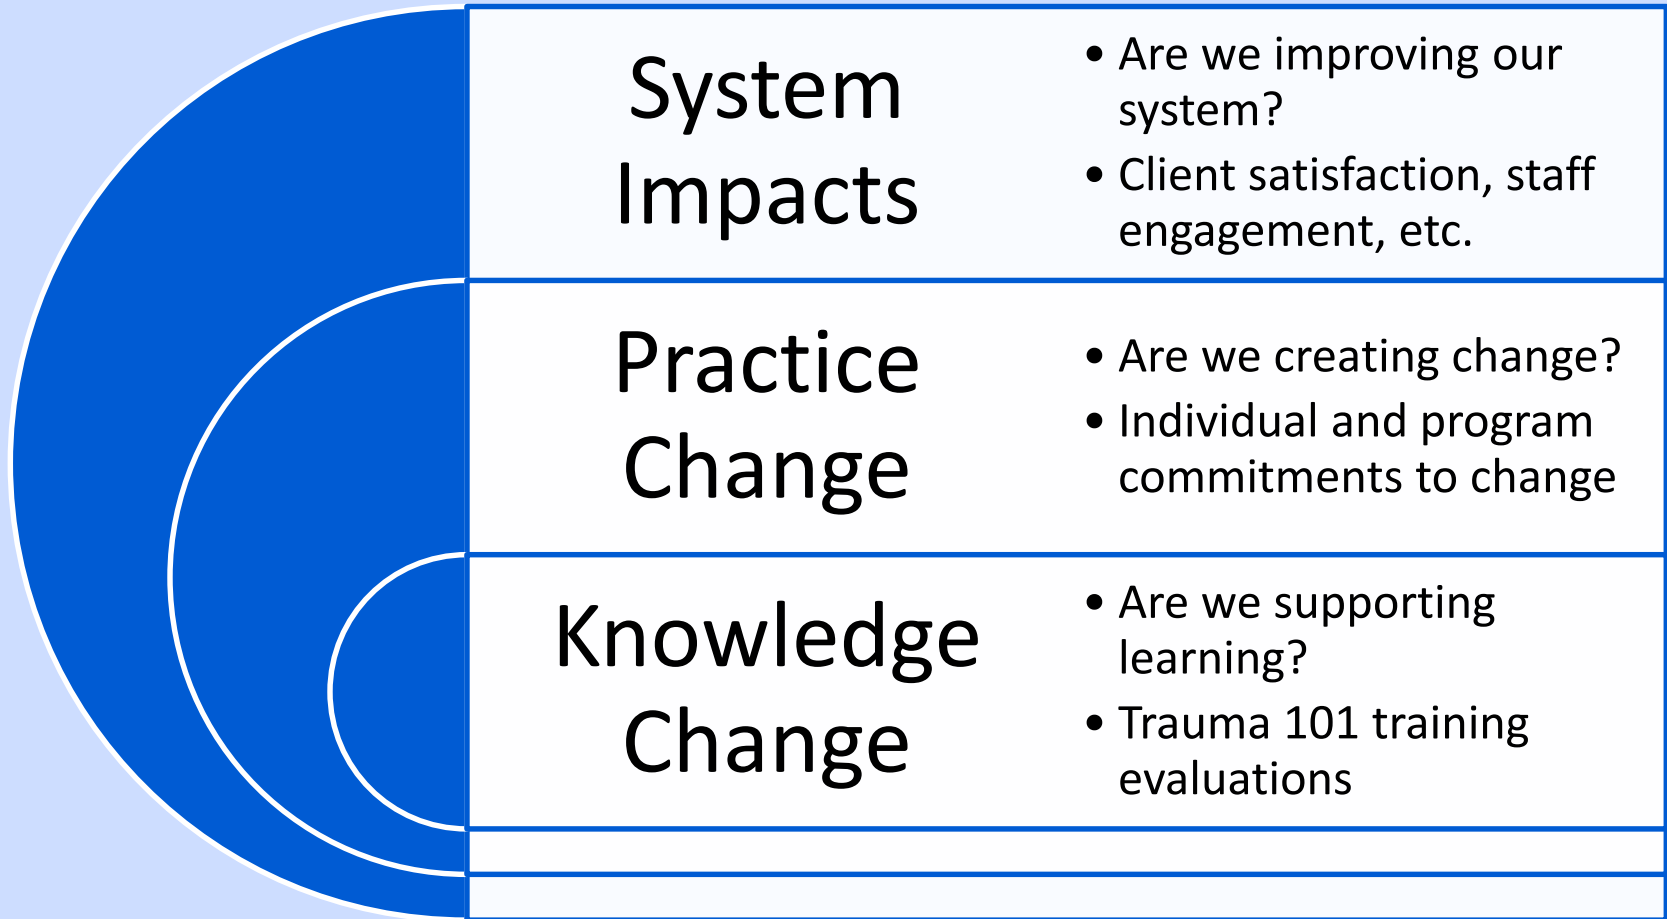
System Impacts

- Are we improving our system?
- Client satisfaction, staff engagement, etc.

Practice Change

- Are we creating change?
- Individual and program commitments to change

Knowledge Change

- Are we supporting learning?
- Trauma 101 training evaluations